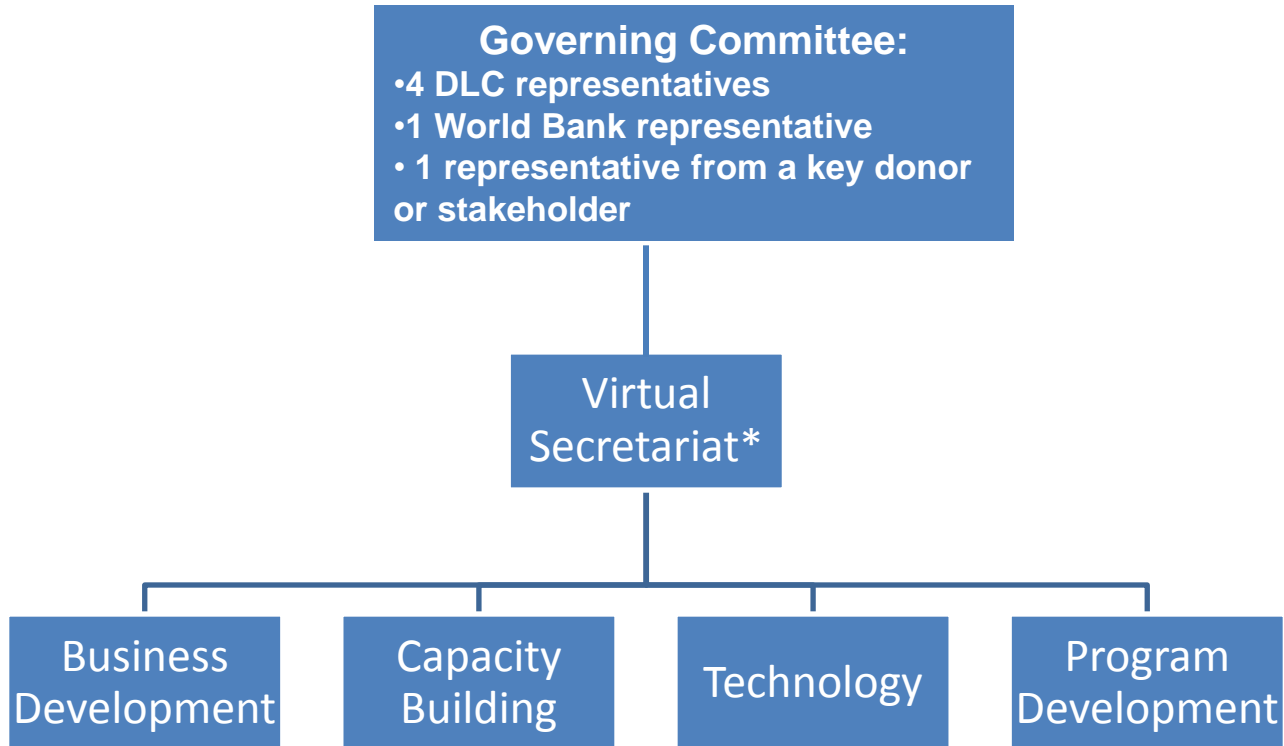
Governing Committee:
•4 DLC representatives
•1 World Bank representative
• 1 representative from a key donor or stakeholder

Virtual Secretariat*

Business Development

Capacity Building

Technology

Program Development